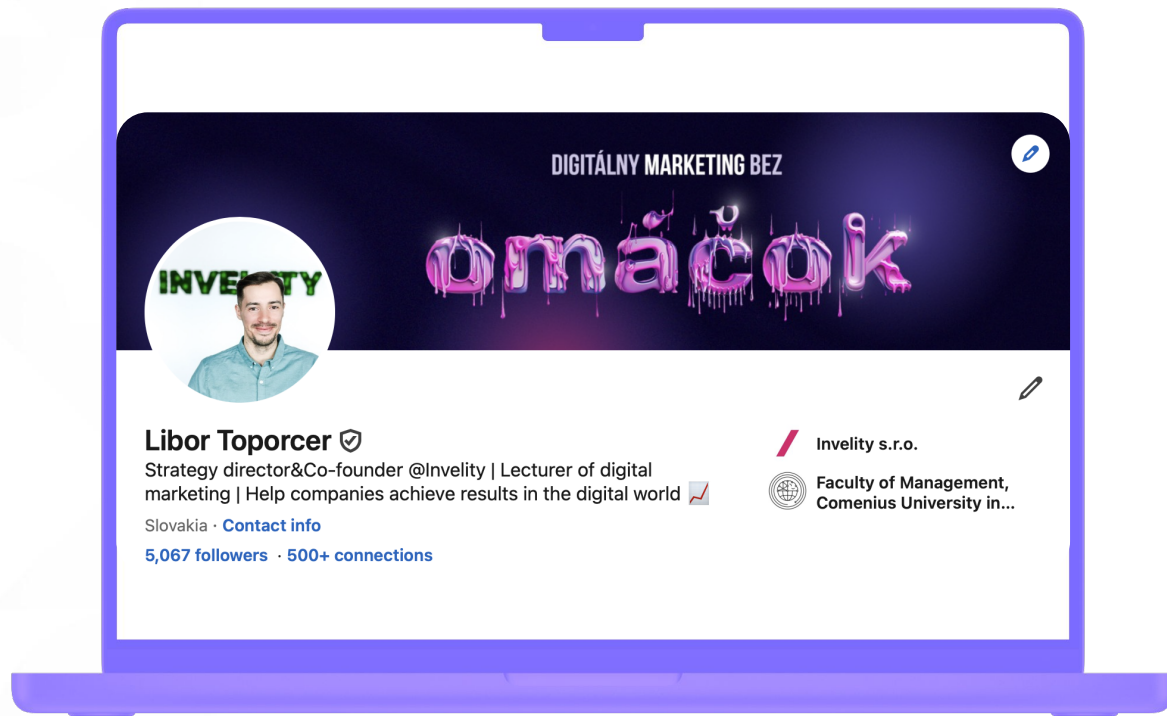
DIGITÁLNY MARKETING BEZ

omáčok

INVELITY

Libor Toporcer

Strategy director&Co-founder @Invelity | Lecturer of digital marketing | Help companies achieve results in the digital world 📈

Slovakia · Contact info

5,067 followers · 500+ connections

Invelity s.r.o.

Faculty of Management, Comenius University in...